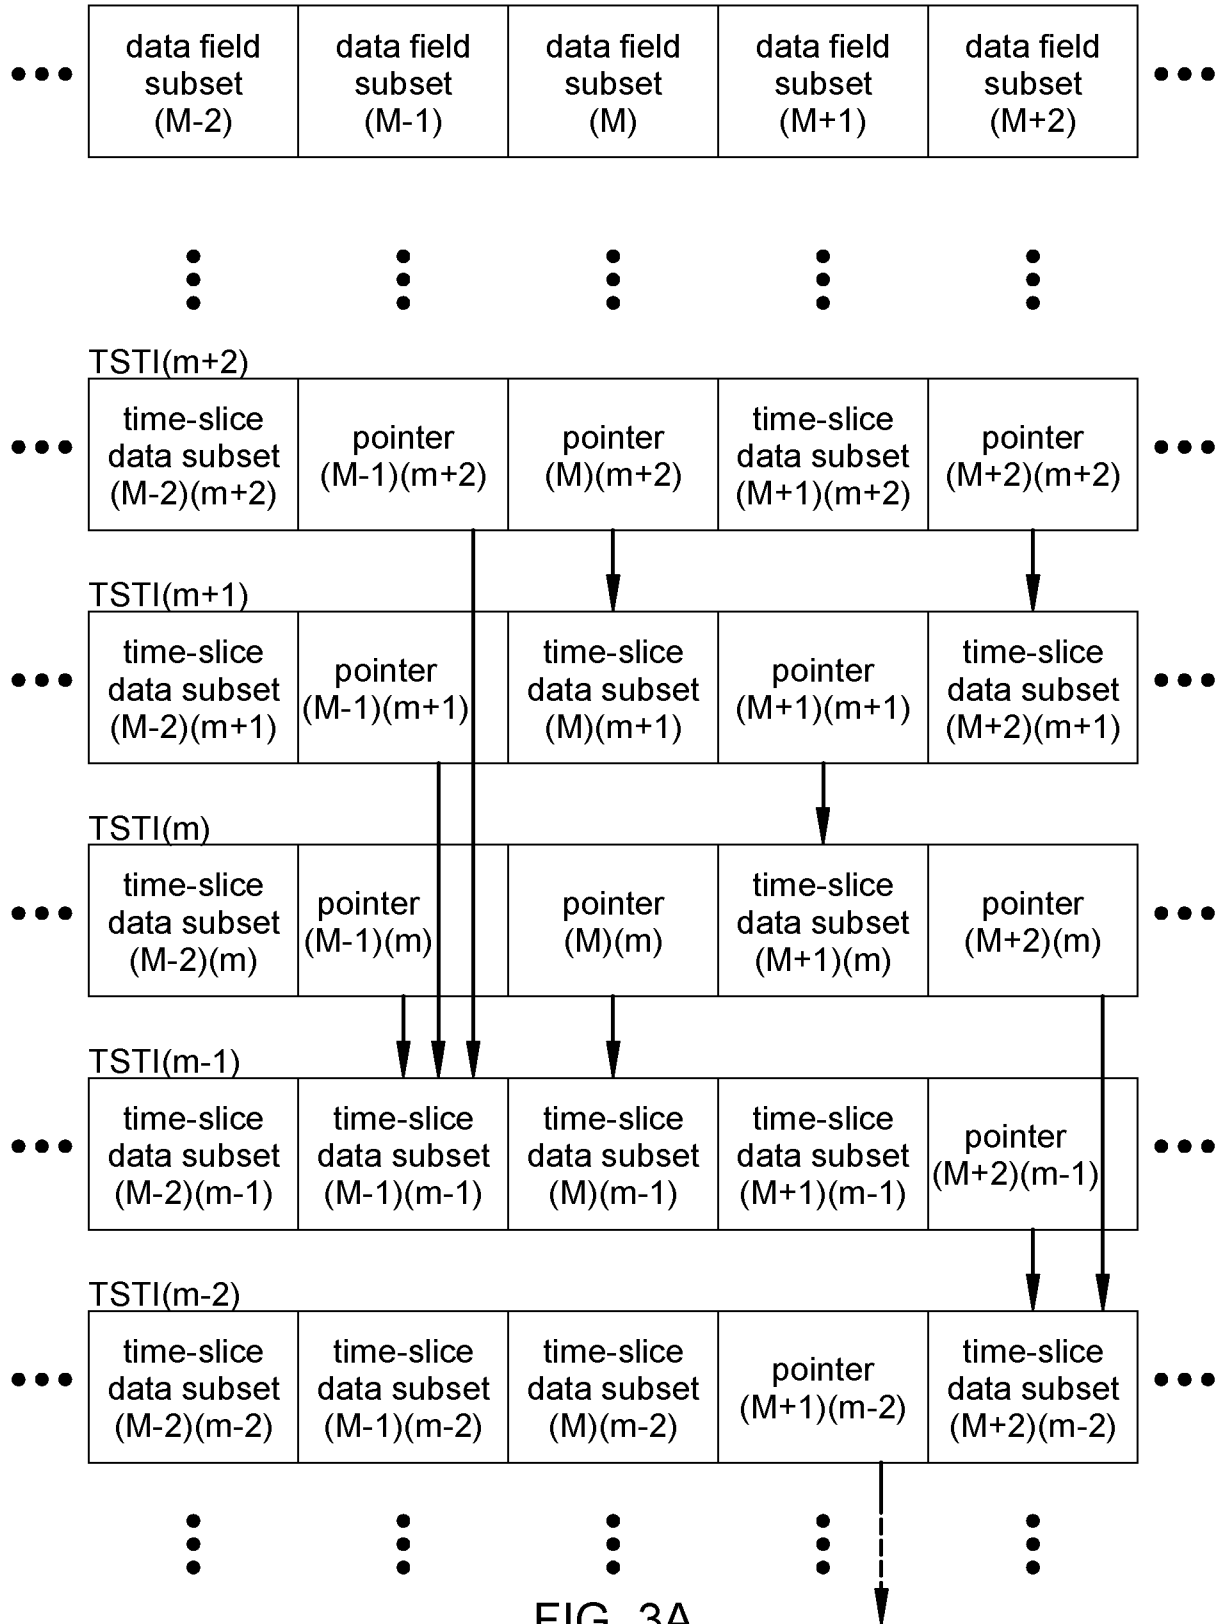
•••

| data field subset (M-2) | data field subset (M-1) | data field subset (M) | data field subset (M+1) | data field subset (M+2) |
|---|---|---|---|---|

•••

TSTI(m+2)

| time-slice data subset (M-2)(m+2) | pointer (M-1)(m+2) | pointer (M)(m+2) | time-slice data subset (M+1)(m+2) | pointer (M+2)(m+2) |
|---|---|---|---|---|

TSTI(m+1)

| time-slice data subset (M-2)(m+1) | pointer (M-1)(m+1) | time-slice data subset (M)(m+1) | pointer (M+1)(m+1) | time-slice data subset (M+2)(m+1) |
|---|---|---|---|---|

TSTI(m)

| time-slice data subset (M-2)(m) | pointer (M-1)(m) | pointer (M)(m) | time-slice data subset (M+1)(m) | pointer (M+2)(m) |
|---|---|---|---|---|

TSTI(m-1)

| time-slice data subset (M-2)(m-1) | time-slice data subset (M-1)(m-1) | time-slice data subset (M)(m-1) | time-slice data subset (M+1)(m-1) | pointer (M+2)(m-1) |
|---|---|---|---|---|

TSTI(m-2)

| time-slice data subset (M-2)(m-2) | time-slice data subset (M-1)(m-2) | time-slice data subset (M)(m-2) | pointer (M+1)(m-2) | time-slice data subset (M+2)(m-2) |
|---|---|---|---|---|

FIG. 3A